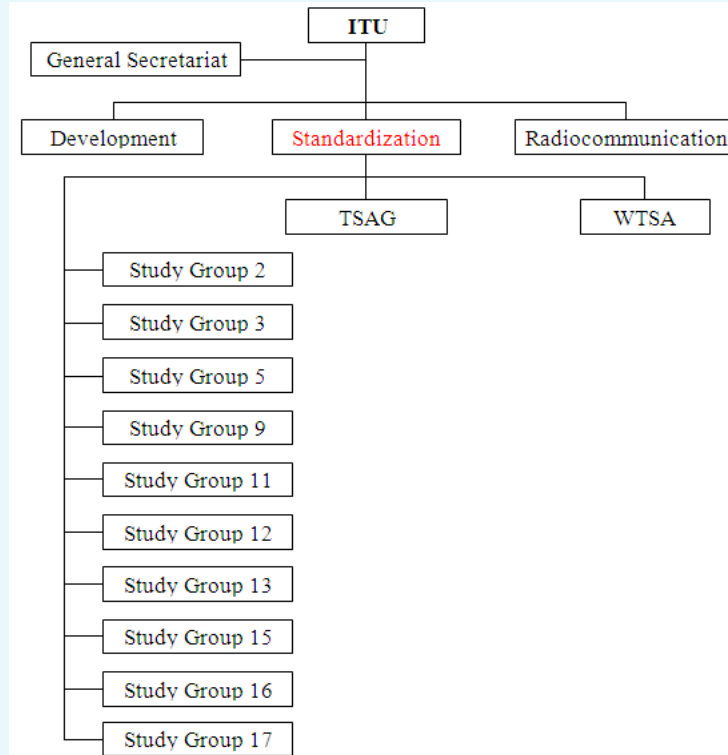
ITU

General Secretariat

Development

Standardization

Radiocommunication

TSAG

WTSA

Study Group 2

Study Group 3

Study Group 5

Study Group 9

Study Group 11

Study Group 12

Study Group 13

Study Group 15

Study Group 16

Study Group 17